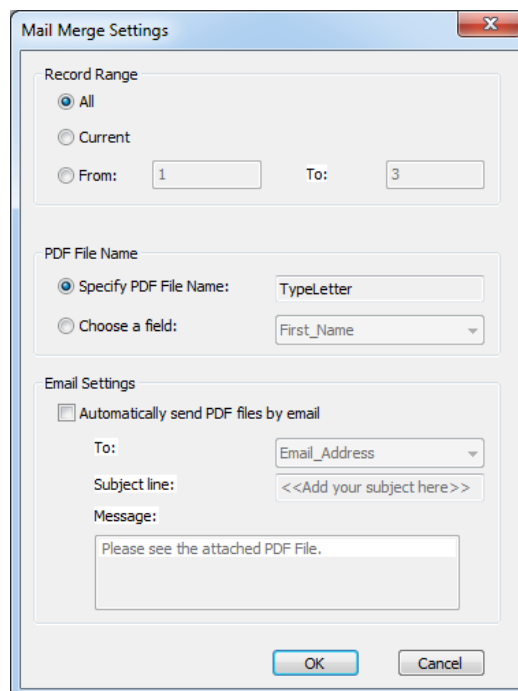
Mail Merge Settings

Record Range

All

Current

From: 1 To: 3

PDF File Name

Specify PDF File Name: TypeLetter

Choose a field: First_Name

Email Settings

Automatically send PDF files by email

To: Email_Address

Subject line: <<Add your subject here>>

Message:

Please see the attached PDF File.

OK Cancel